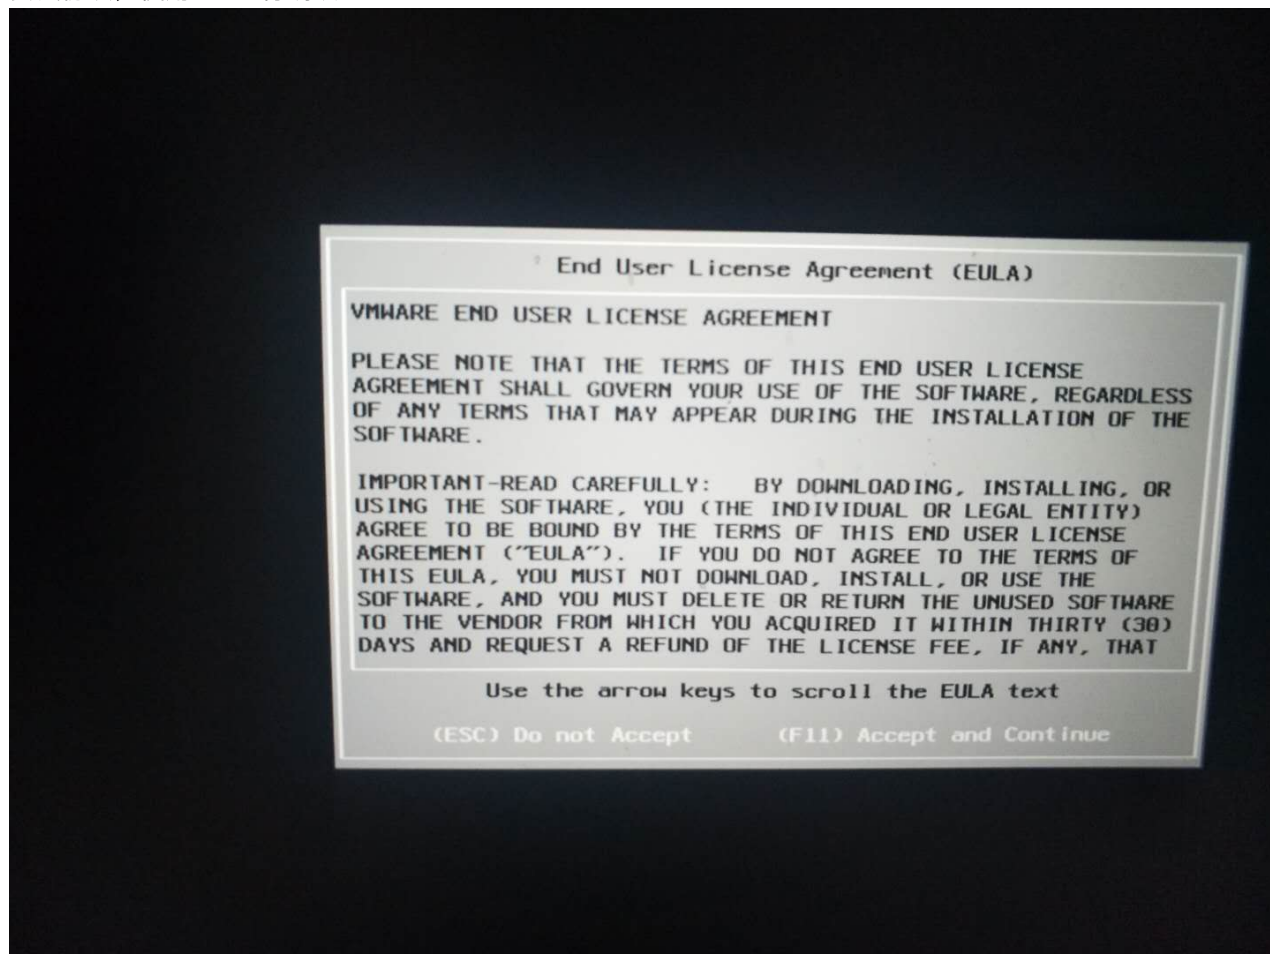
End User License Agreement (EULA)

VMWARE END USER LICENSE AGREEMENT

PLEASE NOTE THAT THE TERMS OF THIS END USER LICENSE AGREEMENT SHALL GOVERN YOUR USE OF THE SOFTWARE, REGARDLESS OF ANY TERMS THAT MAY APPEAR DURING THE INSTALLATION OF THE SOFTWARE.

IMPORTANT-READ CAREFULLY: BY DOWNLOADING, INSTALLING, OR USING THE SOFTWARE, YOU (THE INDIVIDUAL OR LEGAL ENTITY) AGREE TO BE BOUND BY THE TERMS OF THIS END USER LICENSE AGREEMENT ("EULA"). IF YOU DO NOT AGREE TO THE TERMS OF THIS EULA, YOU MUST NOT DOWNLOAD, INSTALL, OR USE THE SOFTWARE, AND YOU MUST DELETE OR RETURN THE UNUSED SOFTWARE TO THE VENDOR FROM WHICH YOU ACQUIRED IT WITHIN THIRTY (30) DAYS AND REQUEST A REFUND OF THE LICENSE FEE, IF ANY, THAT

Use the arrow keys to scroll the EULA text

(ESC) Do not Accept (F11) Accept and Continue